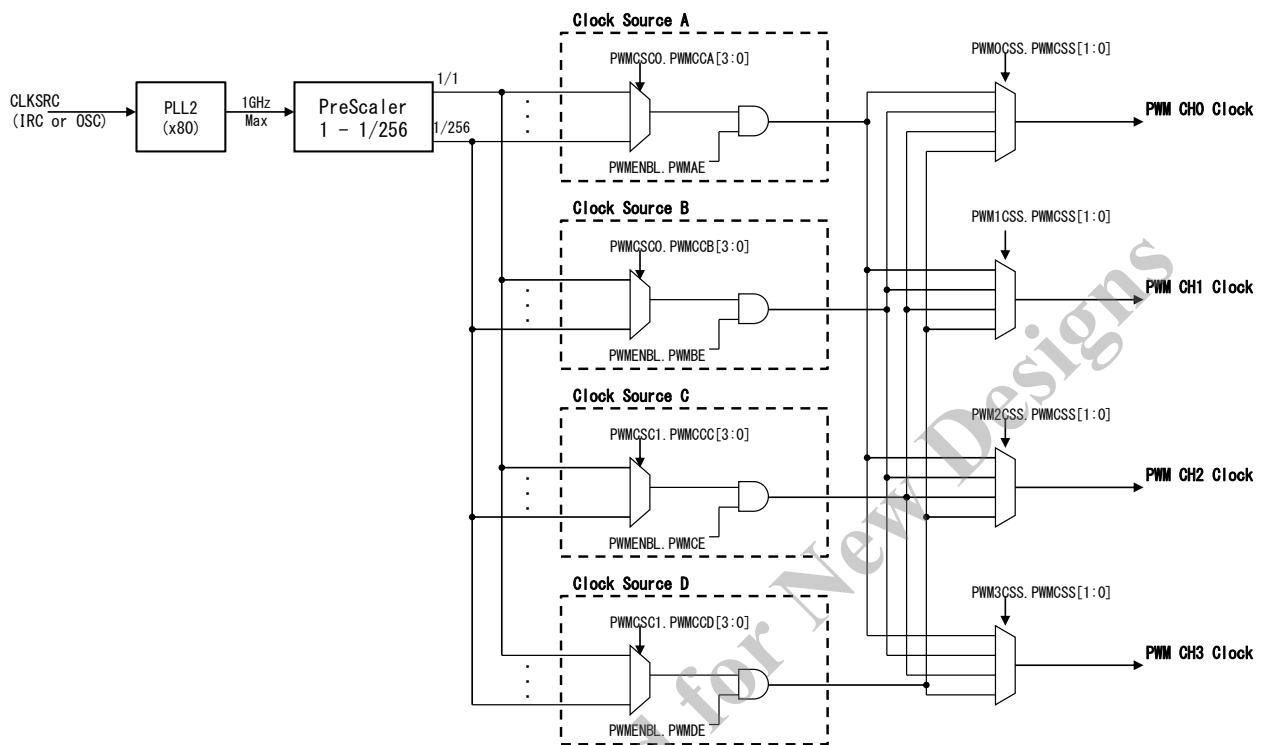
CLKSRC
(IRC or OSC)

PLL2
(x80)

1GHz
Max

PreScaler
1 - 1/256

1/1

1/256

Clock Source A

PWMCSC0.PWMCCA[3:0]

PWMENBL.PWMAE

Clock Source B

PWMCSC0.PWMCCB[3:0]

PWMENBL.PWMBE

Clock Source C

PWMCSC1.PWMCCC[3:0]

PWMENBL.PWMCE

Clock Source D

PWMCSC1.PWMCCD[3:0]

PWMENBL.PWMDE

PWM0CSS.PWMCSS[1:0]

PWM CH0 Clock

PWM1CSS.PWMCSS[1:0]

PWM CH1 Clock

PWM2CSS.PWMCSS[1:0]

PWM CH2 Clock

PWM3CSS.PWMCSS[1:0]

PWM CH3 Clock

for New Designs